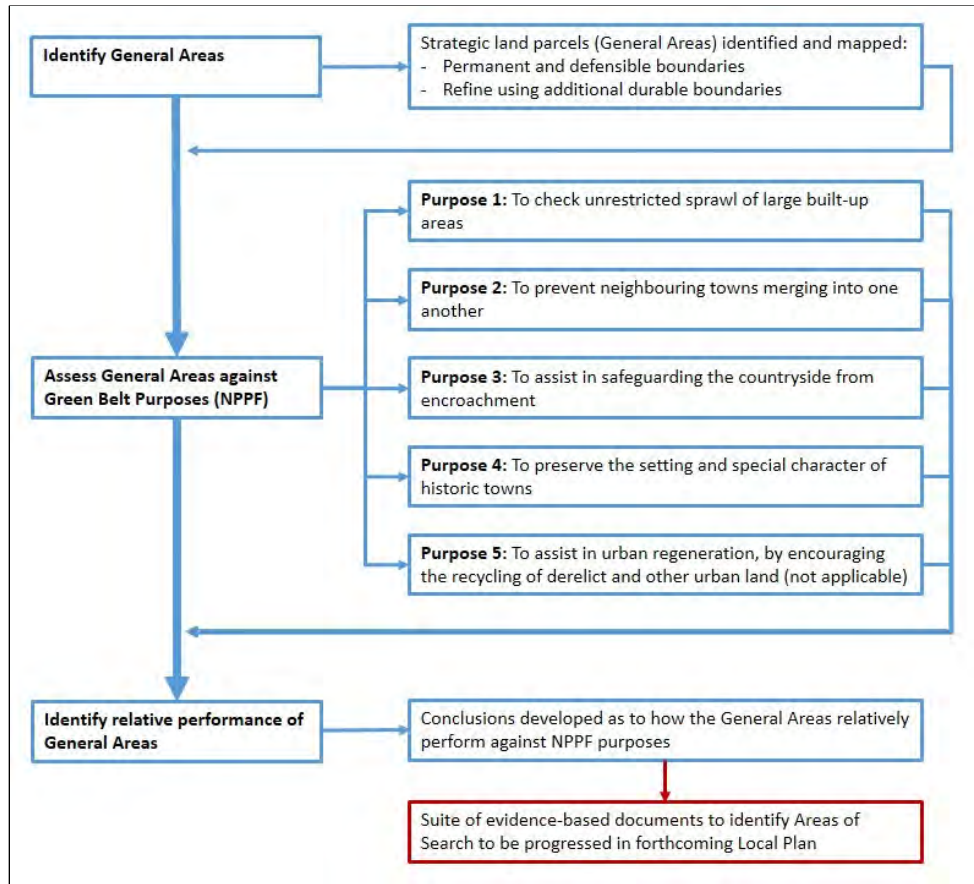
Identify General Areas

Strategic land parcels (General Areas) identified and mapped:
- Permanent and defensible boundaries
- Refine using additional durable boundaries

Assess General Areas against Green Belt Purposes (NPPF)

Purpose 1: To check unrestricted sprawl of large built-up areas

Purpose 2: To prevent neighbouring towns merging into one another

Purpose 3: To assist in safeguarding the countryside from encroachment

Purpose 4: To preserve the setting and special character of historic towns

Purpose 5: To assist in urban regeneration, by encouraging the recycling of derelict and other urban land (not applicable)

Identify relative performance of General Areas

Conclusions developed as to how the General Areas relatively perform against NPPF purposes

Suite of evidence-based documents to identify Areas of Search to be progressed in forthcoming Local Plan